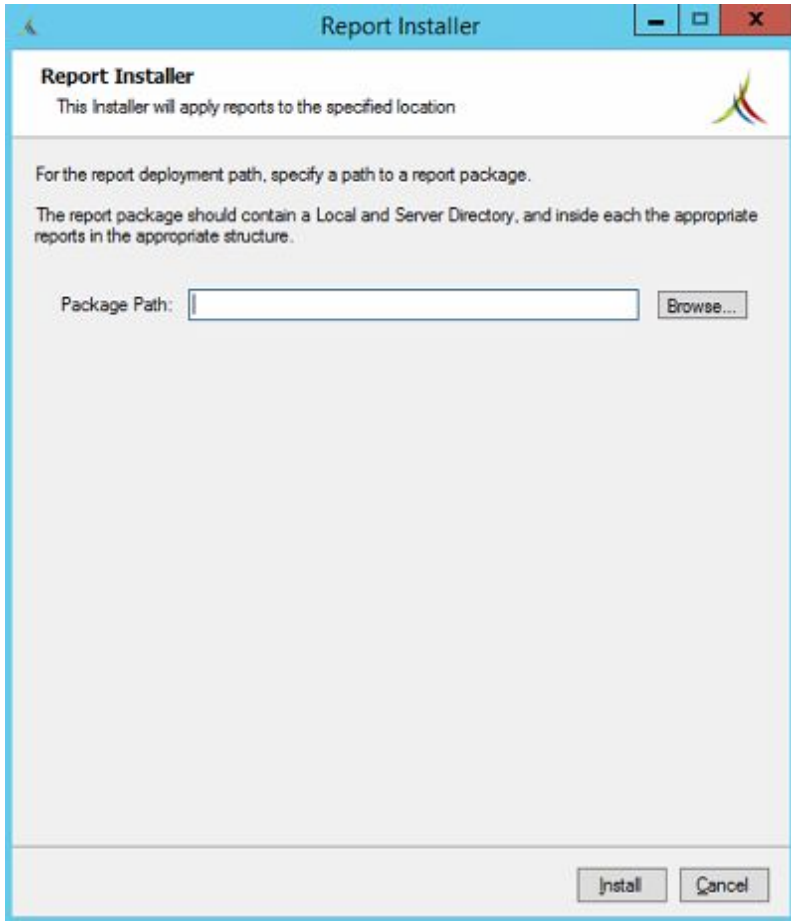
Report Installer

Report Installer
This Installer will apply reports to the specified location

For the report deployment path, specify a path to a report package.

The report package should contain a Local and Server Directory, and inside each the appropriate reports in the appropriate structure.

Package Path:

Browse...

Install

Cancel